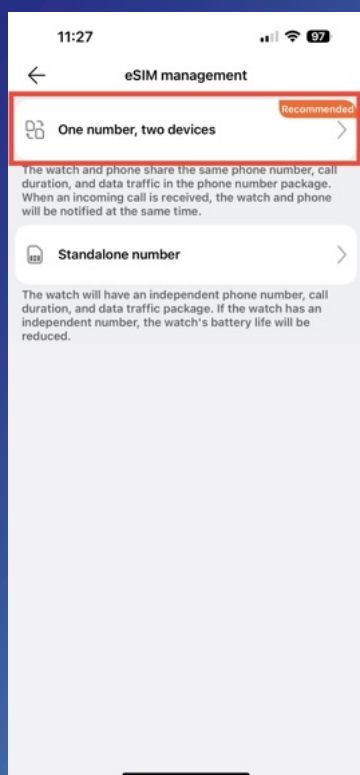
11:27

97

eSIM management

Recommended

One number, two devices

The watch and phone share the same phone number, call duration, and data traffic in the phone number package. When an incoming call is received, the watch and phone will be notified at the same time.

Standalone number

The watch will have an independent phone number, call duration, and data traffic package. If the watch has an independent number, the watch's battery life will be reduced.